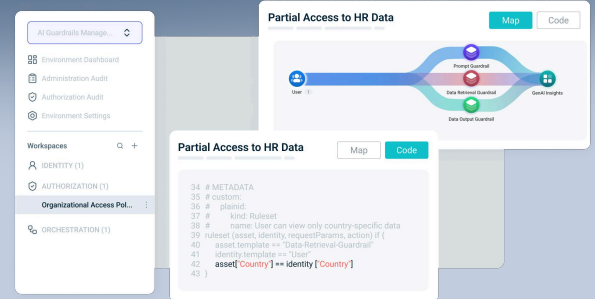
AI Guardrails Manage...

Environment Dashboard

Administration Audit

Authorization Audit

Environment Settings

Workspaces

IDENTITY (1)

AUTHORIZATION (1)

Organizational Access Pol...

ORCHESTRATION (1)

Partial Access to HR Data

Map

Code

User 1

Prompt Guardrail

Data Retrieval Guardrail

Data Output Guardrail

GenAI Insights

Partial Access to HR Data

Map

Code

34 # METADATA
35 # custom:
36 #   plainid:
37 #     kind: Ruleset
38 #     name: User can view only country-specific data
39 ruleset (asset, identity, requestParams, action) if {
40   asset.template == "Data-Retrieval-Guardrail"
41   identity.template == "User"
42   asset["Country"] == identity ["Country"]
43 }